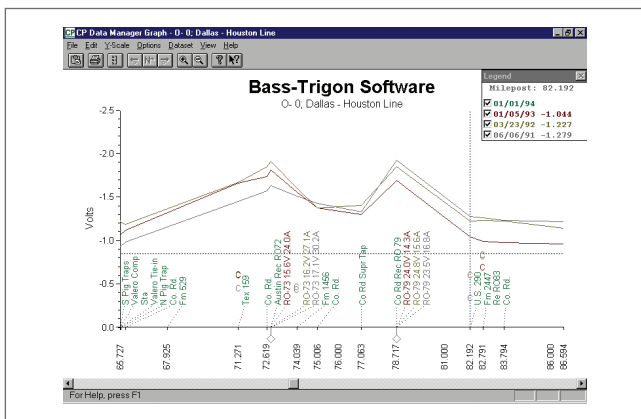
CP Data Manager Graph - O- 0; Dallas - Houston Line

File Edit Y-Scale Options Dataset View Help

Bass-Trigon Software

O- 0; Dallas - Houston Line

Legend

Milepost: 82.192

01/01/94

01/05/93 -1.044

03/23/92 -1.227

06/06/91 -1.279

Volts

-2.5

-2.0

-1.5

-1.0

-0.5

0.0

S Pig Traps
Valero Comp
Sta.
Valero Tie-In
N Pig Trap
Co. Rd.
Fm 529

Tex 159

Co. Rd.
Austin Rec RO72
RO-73 15.6V 24.0A
RO-73 16.2V 27.1A
RO-73 17.1V 30.2A
Fm 1456
Co. Rd.

Co Rd Supr Tap

Co Rd Rect RO 79
RO-79 24.6V 14.2A
RO-79 24.6V 15.6A
RO-79 23.5V 16.8A

U S 290
Fm 2447
Re RO83
Co. Rd.

65.727
67.925
71.271
72.619
74.039
75.006
76.000
77.063
78.717
81.000
82.192
82.791
83.794
86.000
86.594

For Help, press F1